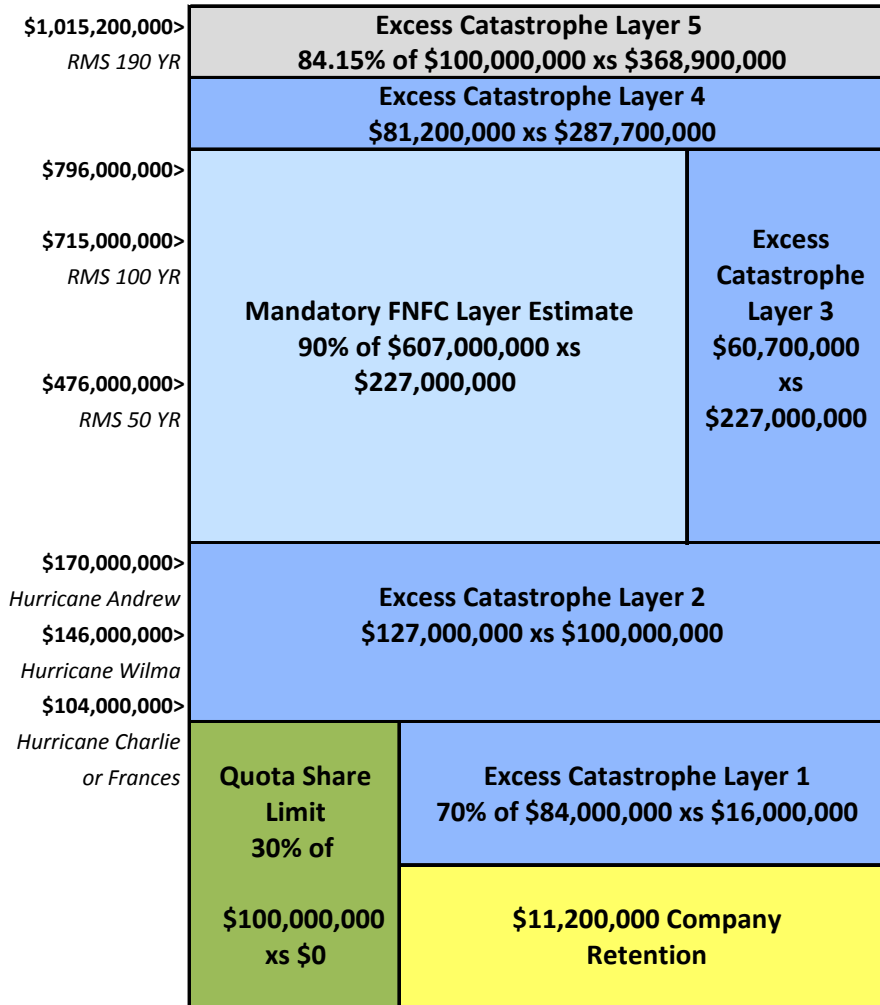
$1,015,200,000>
RMS 190 YR

Excess Catastrophe Layer 5
84.15% of $100,000,000 xs $368,900,000

Excess Catastrophe Layer 4
$81,200,000 xs $287,700,000

$796,000,000>

$715,000,000>
RMS 100 YR

$476,000,000>
RMS 50 YR

Mandatory FNFC Layer Estimate
90% of $607,000,000 xs $227,000,000

Excess Catastrophe Layer 3
$60,700,000 xs $227,000,000

$170,000,000>
Hurricane Andrew
$146,000,000>
Hurricane Wilma
$104,000,000>
Hurricane Charlie or Frances

Excess Catastrophe Layer 2
$127,000,000 xs $100,000,000

Quota Share Limit
30% of

$100,000,000 xs $0

Excess Catastrophe Layer 1
70% of $84,000,000 xs $16,000,000

$11,200,000 Company Retention